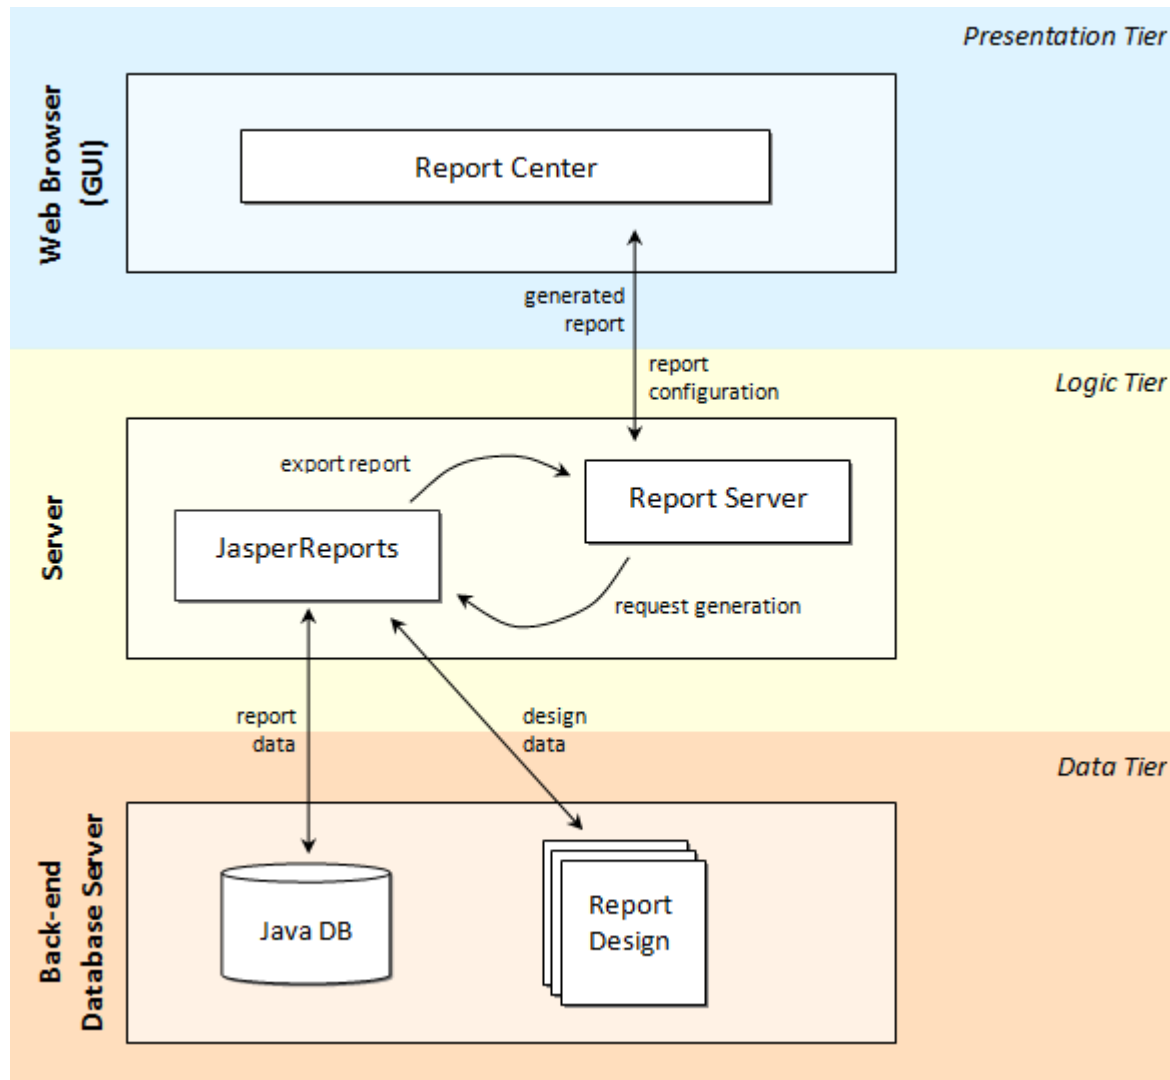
Presentation Tier

Web Browser (GUI)

Report Center

generated report

report configuration

Logic Tier

Server

export report

Report Server

JasperReports

request generation

report data

design data

Data Tier

Back-end Database Server

Java DB

Report Design